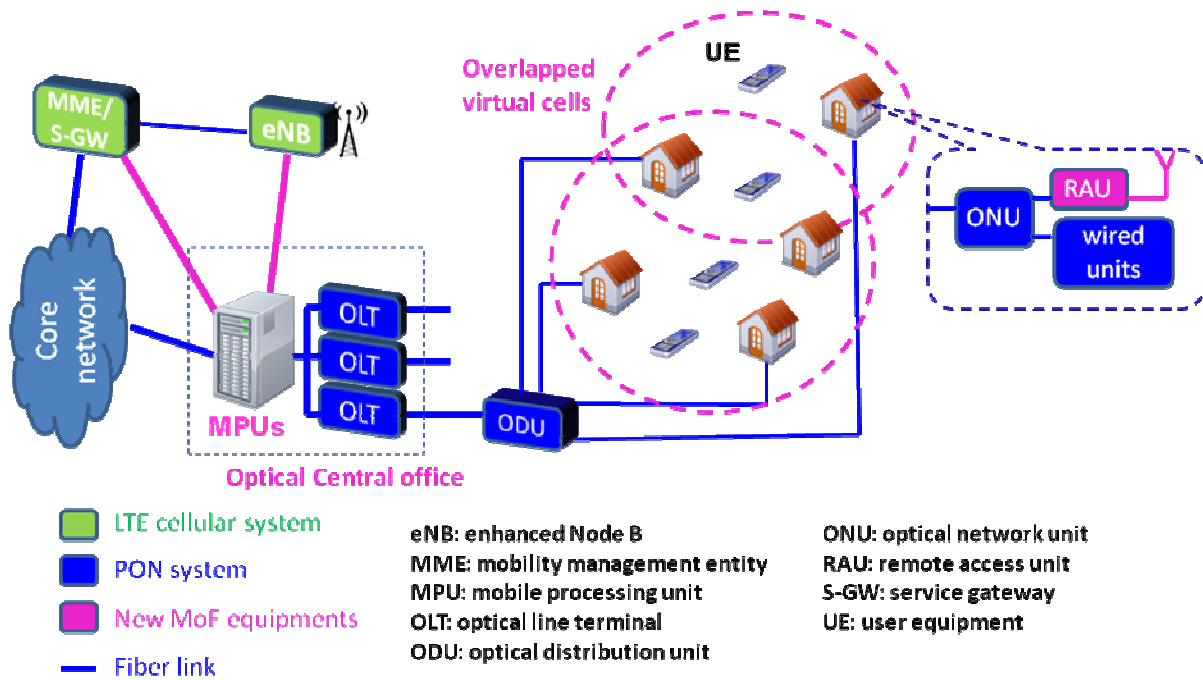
MME/ S-GW

eNB

Core network

MPUs

OLT

OLT

OLT

Optical Central office

ODU

Overlapped virtual cells

UE

ONU

RAU

wired units

LTE cellular system

PON system

New MoF equipments

Fiber link

eNB: enhanced Node B
MME: mobility management entity
MPU: mobile processing unit
OLT: optical line terminal
ODU: optical distribution unit

ONU: optical network unit
RAU: remote access unit
S-GW: service gateway
UE: user equipment